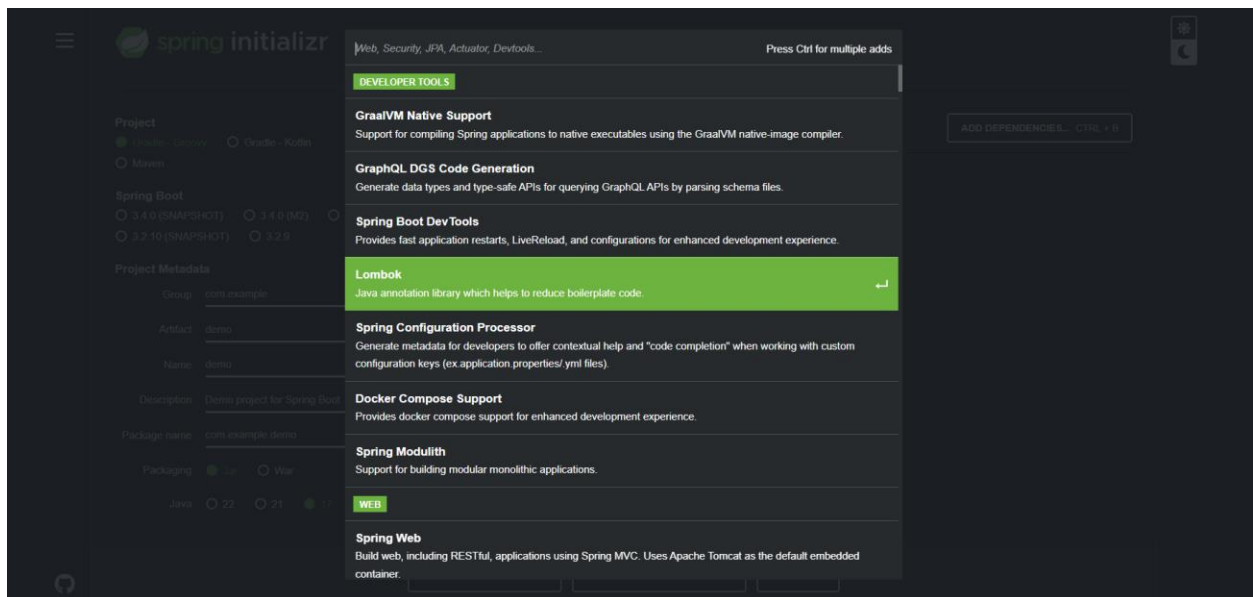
spring initializr

Project
Gradle - Groovy Gradle - Kotlin
Maven

Spring Boot
3.4.0 (SNAPSHOT) 3.4.0 (M2)
3.2.10 (SNAPSHOT) 3.2.9

Project Metadata
Group com.example
Artifact demo
Name demo
Description Demo project for Spring Boot
Package name com.example.demo
Packaging Jar War
Java 22 21 17

ADD DEPENDENCIES... CTRL + B

Web, Security, JPA, Actuator, Devtools...
Press Ctrl for multiple adds

DEVELOPER TOOLS

GraalVM Native Support
Support for compiling Spring applications to native executables using the GraalVM native-image compiler.

GraphQL DGS Code Generation
Generate data types and type-safe APIs for querying GraphQL APIs by parsing schema files.

Spring Boot DevTools
Provides fast application restarts, LiveReload, and configurations for enhanced development experience.

Lombok
Java annotation library which helps to reduce boilerplate code.

Spring Configuration Processor
Generate metadata for developers to offer contextual help and "code completion" when working with custom configuration keys (ex.application.properties/.yml files).

Docker Compose Support
Provides docker compose support for enhanced development experience.

Spring Modulith
Support for building modular monolithic applications.

WEB

Spring Web
Build web, including RESTful, applications using Spring MVC. Uses Apache Tomcat as the default embedded container.